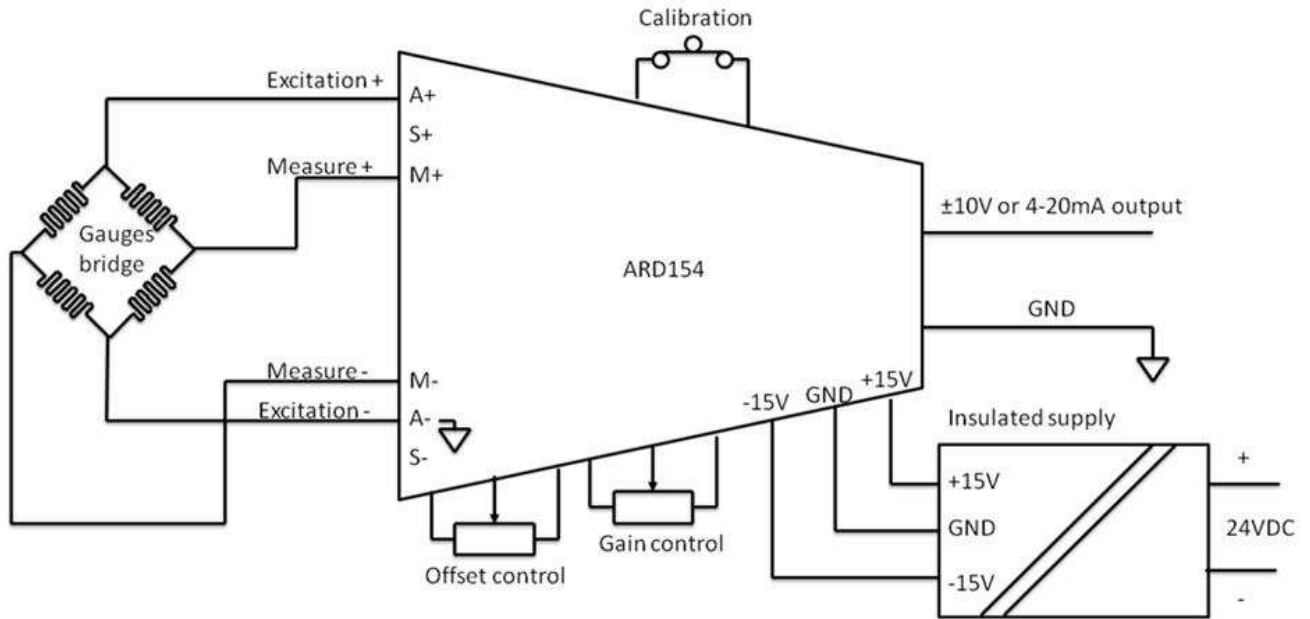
Calibration

Excitation +
A+
S+
Measure +
M+

Gauges bridge

ARD154

±10V or 4-20mA output

GND

Measure -
M-
Excitation -
A-
S-

-15V
GND
+15V

Insulated supply

+15V
GND
-15V

+
24VDC
-

Gain control

Offset control